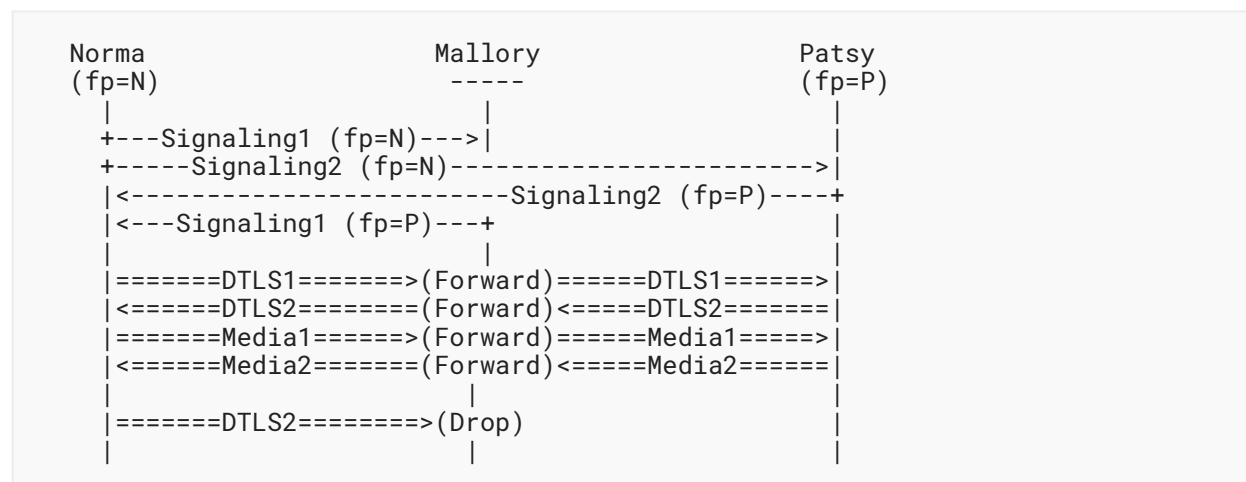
Norma                    Mallory                   Patsy
(fp=N)                    -----                    (fp=P)
  |                         |                         |
  +---Signaling1 (fp=N)--->|                         |
  +-----Signaling2 (fp=N)------------------------->|
  |<-------------------------Signaling2 (fp=P)----+
  |<---Signaling1 (fp=P)---+                         |
  |                         |                         |
  |=======DTLS1=======>(Forward)======DTLS1======>|
  |<======DTLS2========(Forward)<======DTLS2=======|
  |=======Media1======>(Forward)======Media1=====>|
  |<======Media2=======(Forward)<=====Media2======|
  |                         |                         |
  |=======DTLS2========>(Drop)                        |
  |                         |                         |